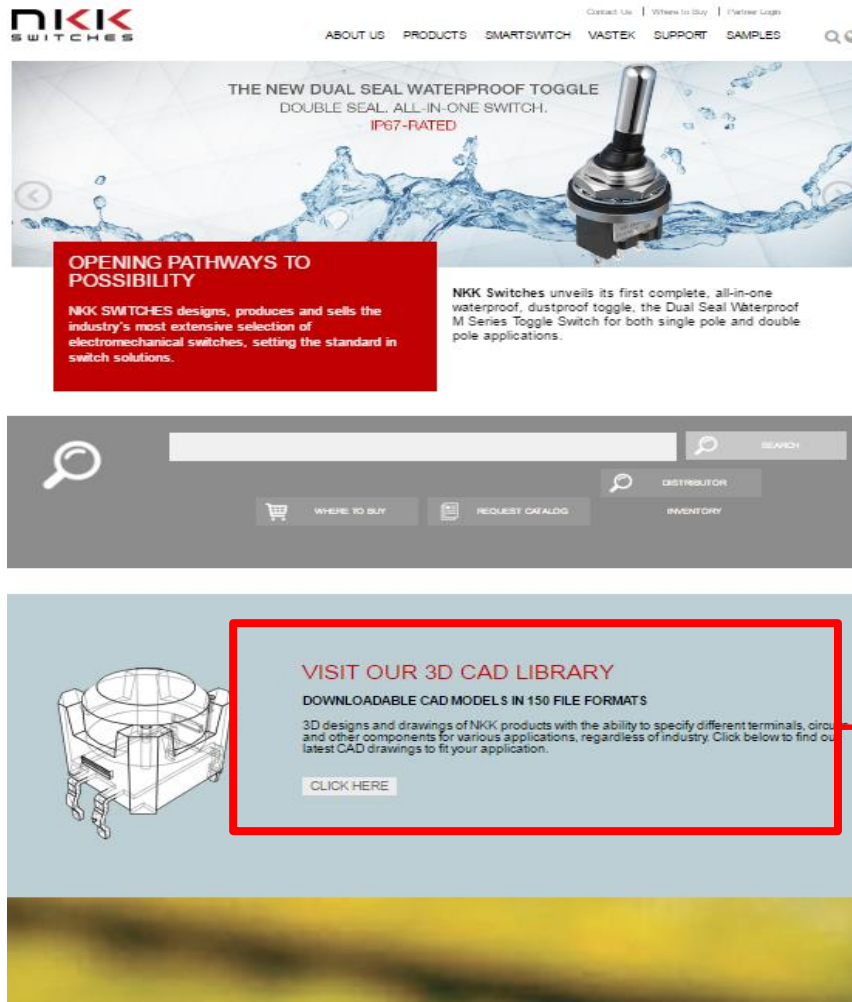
NKK SWITCHES

Contact Us | Where to Buy | Partner Login

ABOUT US PRODUCTS SMARTSWITCH VASTEK SUPPORT SAMPLES

THE NEW DUAL SEAL WATERPROOF TOGGLE
DOUBLE SEAL. ALL-IN-ONE SWITCH.
IP67-RATED

OPENING PATHWAYS TO POSSIBILITY

NKK SWITCHES designs, produces and sells the industry's most extensive selection of electromechanical switches, setting the standard in switch solutions.

NKK Switches unveils its first complete, all-in-one waterproof, dustproof toggle, the Dual Seal Waterproof M Series Toggle Switch for both single pole and double pole applications.

SEARCH

DISTRIBUTOR INVENTORY

WHERE TO BUY

REQUEST CATALOG

VISIT OUR 3D CAD LIBRARY

DOWNLOADABLE CAD MODELS IN 150 FILE FORMATS

3D designs and drawings of NKK products with the ability to specify different terminals, circu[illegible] and other components for various applications, regardless of industry. Click below to find ou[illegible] latest CAD drawings to fit your application.

CLICK HERE